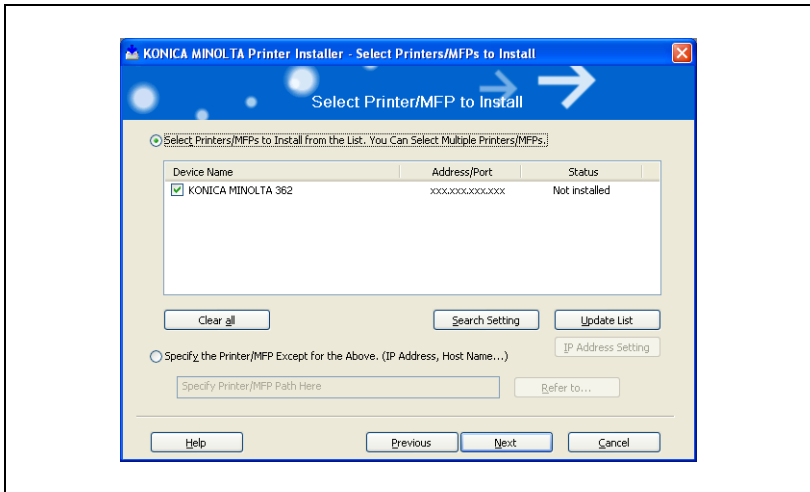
KONICA MINOLTA Printer Installer - Select Printers/MFPs to Install

Select Printer/MFP to Install

Select Printers/MFPs to Install from the List. You Can Select Multiple Printers/MFPs.

| Device Name | Address/Port | Status |
|---|---|---|
| KONICA MINOLTA 362 | xxx.xxx.xxx.xxx | Not installed |

Clear all

Search Setting

Update List

IP Address Setting

Specify the Printer/MFP Except for the Above. (IP Address, Host Name...)

Specify Printer/MFP Path Here

Refer to...

Help

Previous

Next

Cancel